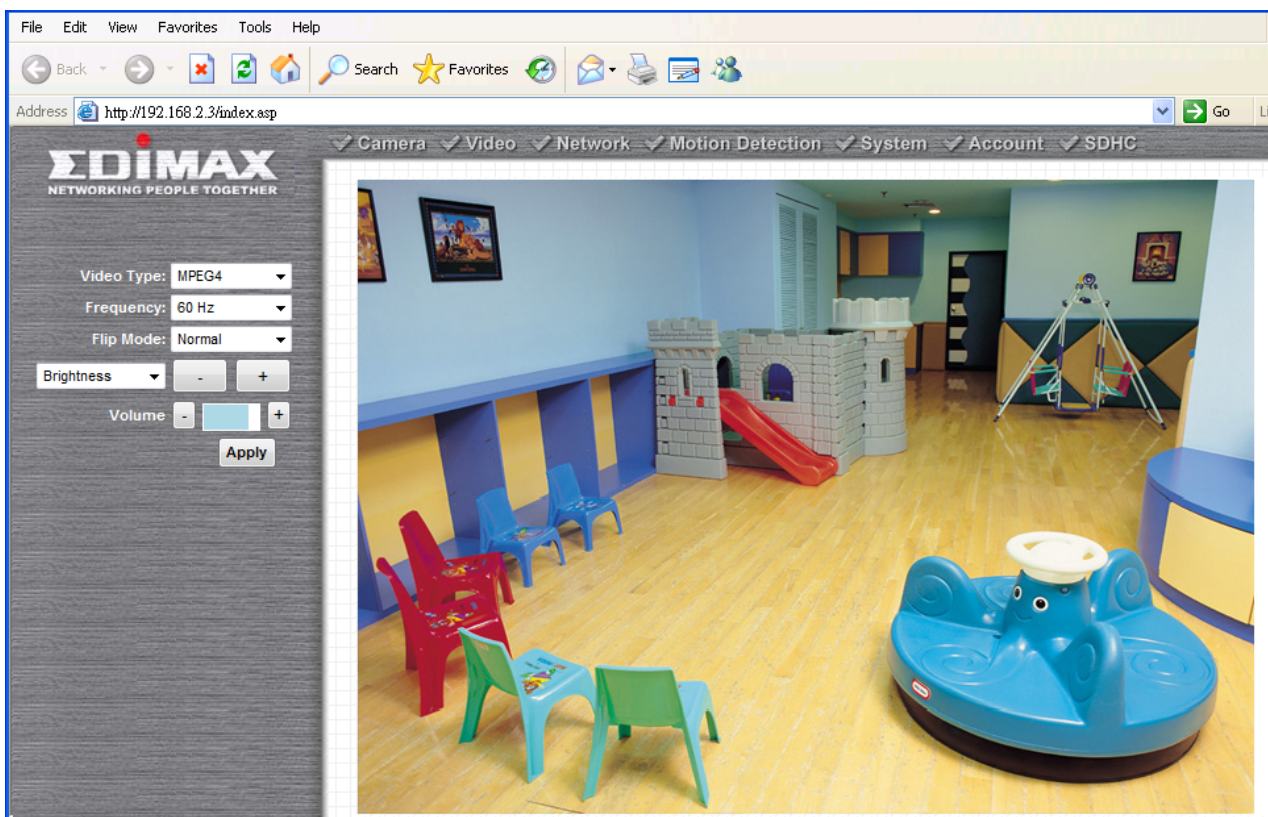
File Edit View Favorites Tools Help

Back Search Favorites

Address http://192.168.2.3/index.asp Go Li

EDIMAX
NETWORKING PEOPLE TOGETHER

Camera Video Network Motion Detection System Account SDHC

Video Type: MPEG4
Frequency: 60 Hz
Flip Mode: Normal
Brightness - +
Volume - +
Apply